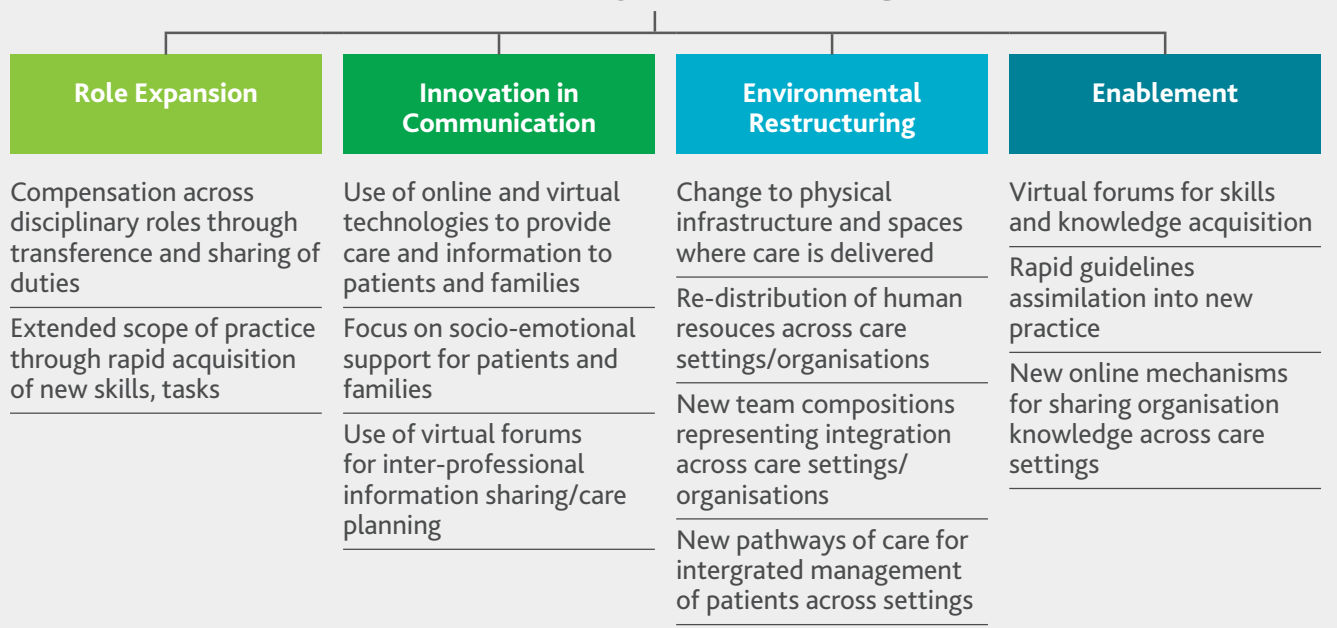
Role Expansion

Compensation across disciplinary roles through transference and sharing of duties

Extended scope of practice through rapid acquisition of new skills, tasks

Innovation in Communication

Use of online and virtual technologies to provide care and information to patients and families

Focus on socio-emotional support for patients and families

Use of virtual forums for inter-professional information sharing/care planning

Environmental Restructuring

Change to physical infrastructure and spaces where care is delivered

Re-distribution of human resouces across care settings/organisations

New team compositions representing integration across care settings/ organisations

New pathways of care for intergrated management of patients across settings

Enablement

Virtual forums for skills and knowledge acquisition

Rapid guidelines assimilation into new practice

New online mechanisms for sharing organisation knowledge across care settings